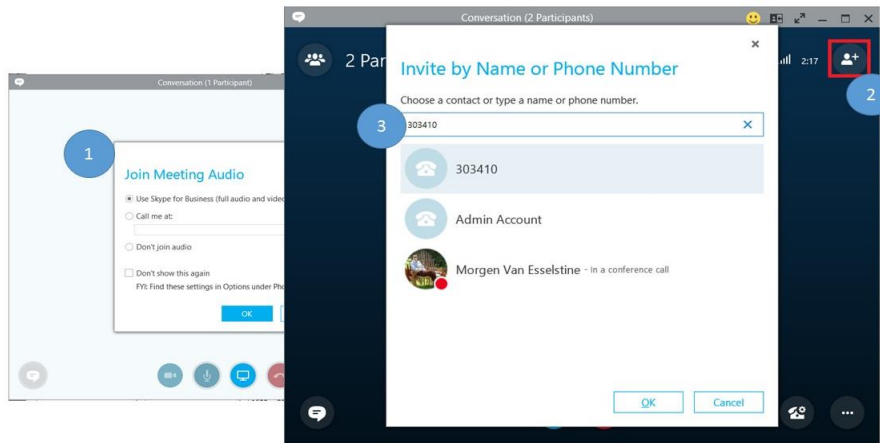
Conversation (1 Participant)

1

Join Meeting Audio

Use Skype for Business (full audio and vide

Call me at:

Don't join audio

Don't show this again

FYI: Find these settings in Options under Pho

OK

Conversation (2 Participants)

2 Par

2:17

2

Invite by Name or Phone Number

Choose a contact or type a name or phone number.

3

303410

303410

Admin Account

Morgen Van Esselstine - In a conference call

OK

Cancel